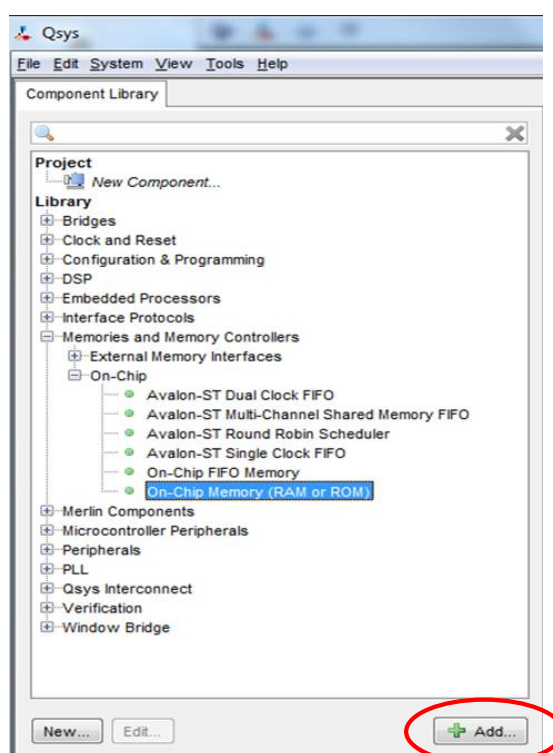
Qsys

File Edit System View Tools Help

Component Library

Project
New Component...
Library
Bridges
Clock and Reset
Configuration & Programming
DSP
Embedded Processors
Interface Protocols
Memories and Memory Controllers
External Memory Interfaces
On-Chip
Avalon-ST Dual Clock FIFO
Avalon-ST Multi-Channel Shared Memory FIFO
Avalon-ST Round Robin Scheduler
Avalon-ST Single Clock FIFO
On-Chip FIFO Memory
On-Chip Memory (RAM or ROM)
Merlin Components
Microcontroller Peripherals
Peripherals
PLL
Qsys Interconnect
Verification
Window Bridge

New... Edit... Add...